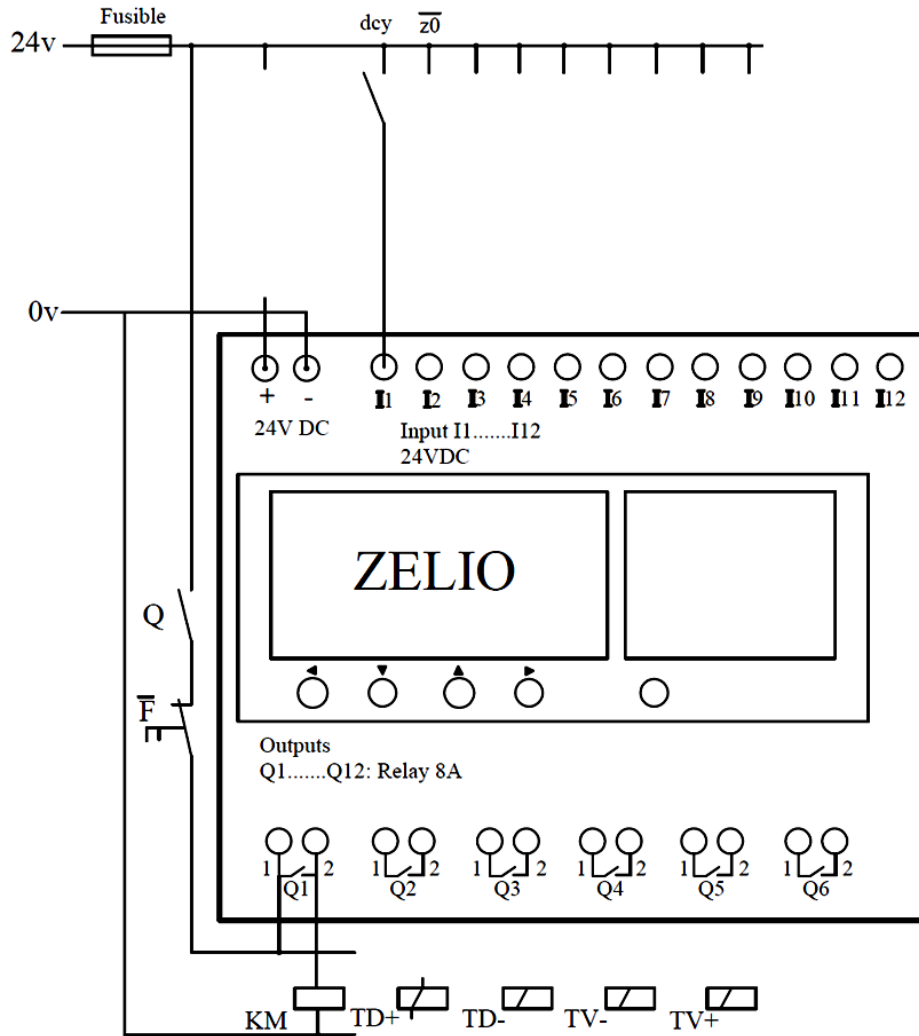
24v
Fusible
dcy
$\overline{z0}$
0v
+
-
24V DC
I1 I2 I3 I4 I5 I6 I7 I8 I9 I10 I11 I12
Input I1.......I12
24VDC
ZELIO
Q
$\overline{F}$
Outputs
Q1.......Q12: Relay 8A
1 2
Q1
1 2
Q2
1 2
Q3
1 2
Q4
1 2
Q5
1 2
Q6
KM
TD+
TD-
TV-
TV+